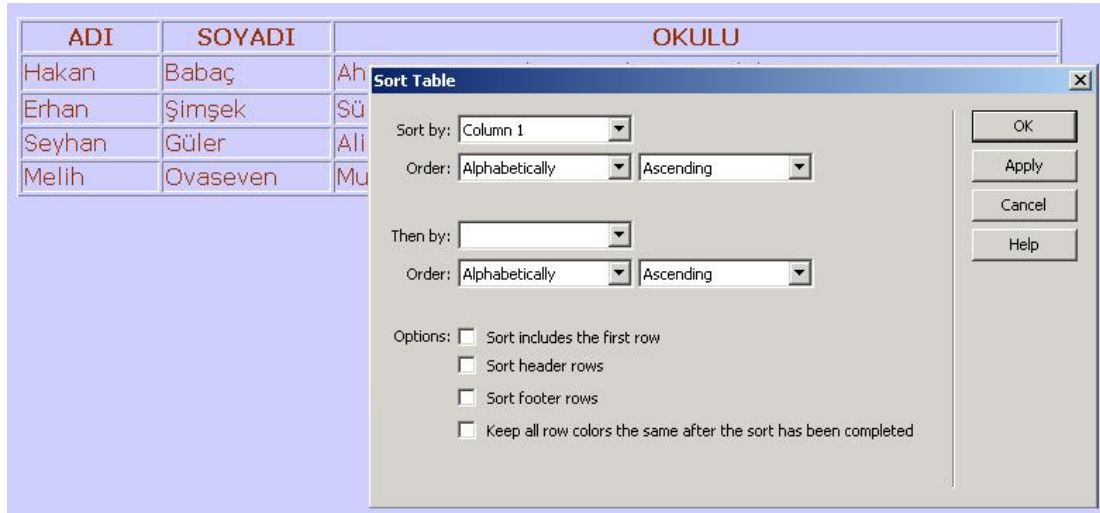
| ADI | SOYADI | OKULU |
|---|---|---|
| Hakan | Babaç | Ah |
| Erhan | Şimşek | Sü |
| Seyhan | Güler | Ali |
| Melih | Ovaseven | Mu |

Sort Table

Sort by: Column 1

Order: Alphabetically Ascending

Then by:

Order: Alphabetically Ascending

Options: Sort includes the first row

Sort header rows

Sort footer rows

Keep all row colors the same after the sort has been completed

OK

Apply

Cancel

Help